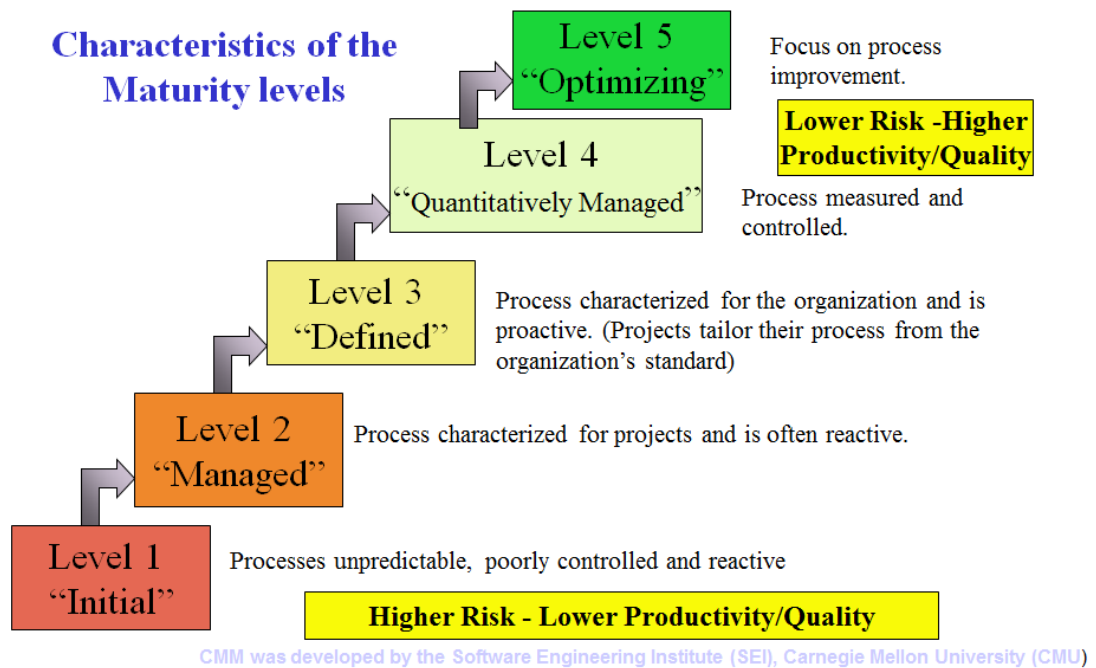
Characteristics of the Maturity levels

Level 5
"Optimizing"

Focus on process improvement.

Lower Risk -Higher Productivity/Quality

Level 4
"Quantitatively Managed"

Process measured and controlled.

Level 3
"Defined"

Process characterized for the organization and is proactive. (Projects tailor their process from the organization's standard)

Level 2
"Managed"

Process characterized for projects and is often reactive.

Level 1
"Initial"

Processes unpredictable, poorly controlled and reactive

Higher Risk - Lower Productivity/Quality

CMM was developed by the Software Engineering Institute (SEI), Carnegie Mellon University (CMU)